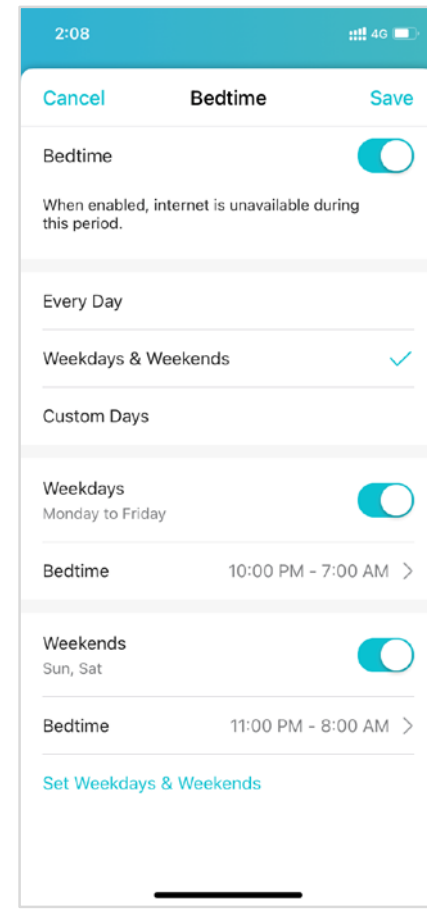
2:08

4G

Cancel

Bedtime

Save

Bedtime

When enabled, internet is unavailable during this period.

Every Day

Weekdays & Weekends

Custom Days

Weekdays

Monday to Friday

Bedtime

10:00 PM - 7:00 AM

Weekends

Sun, Sat

Bedtime

11:00 PM - 8:00 AM

Set Weekdays & Weekends